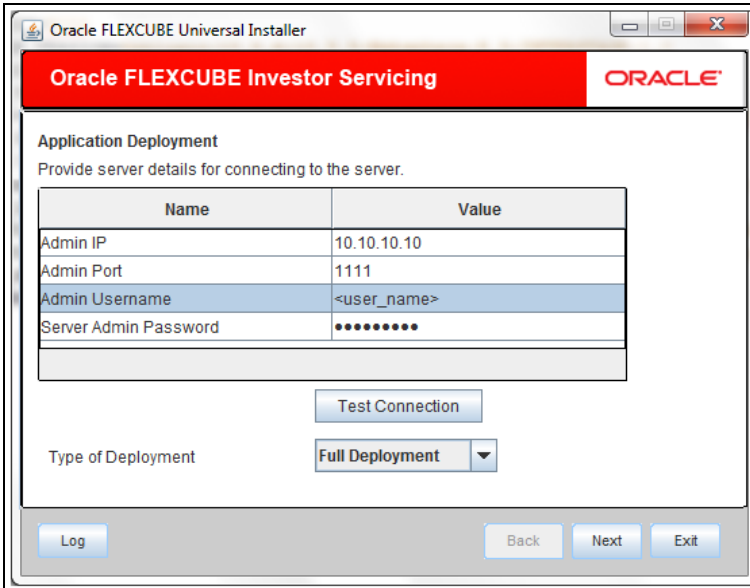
Oracle FLEXCUBE Universal Installer

Oracle FLEXCUBE Investor Servicing

ORACLE

Application Deployment

Provide server details for connecting to the server.

| Name | Value |
|---|---|
| Admin IP | 10.10.10.10 |
| Admin Port | 1111 |
| Admin Username | <user_name> |
| Server Admin Password | ••••••••• |

Test Connection

Type of Deployment

Full Deployment

Log

Back

Next

Exit